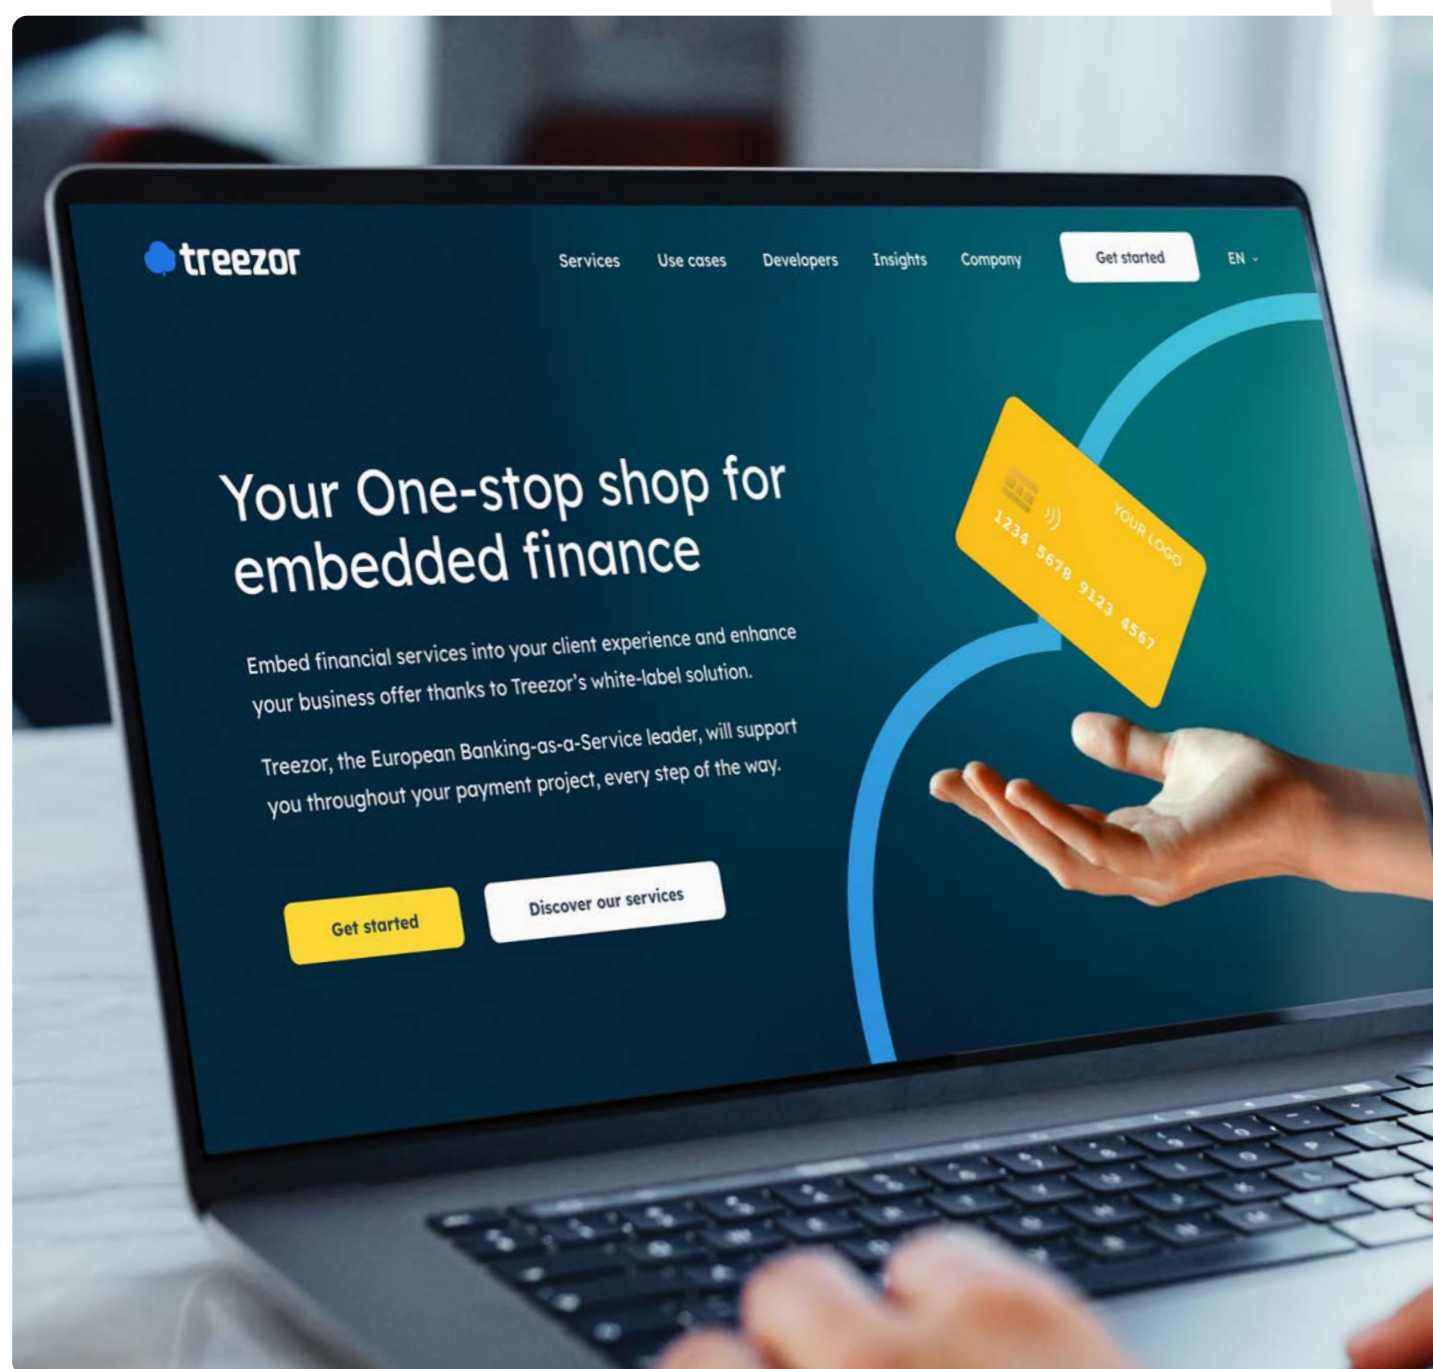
treezor

Services Use cases Developers Insights Company Get started EN

Your One-stop shop for embedded finance

Embed financial services into your client experience and enhance your business offer thanks to Treezor's white-label solution.

Treezor, the European Banking-as-a-Service leader, will support you throughout your payment project, every step of the way.

Get started Discover our services

1234 5678 9123 4567
YOUR LOGO